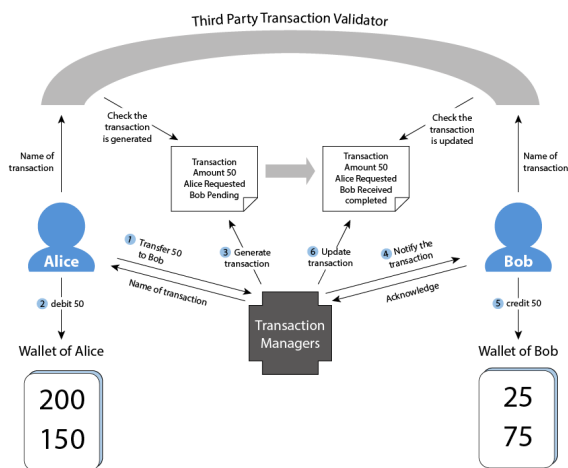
Third Party Transaction Validator

Name of transaction

Check the transaction is generated

Transaction Amount 50 Alice Requested Bob Pending

Transaction Amount 50 Alice Requested Bob Received completed

Check the transaction is updated

Name of transaction

Alice

1 Transfer 50 to Bob

Name of transaction

3 Generate transaction

6 Update transaction

4 Notify the transaction

Acknowledge

Bob

2 debit 50

Transaction Managers

5 credit 50

Wallet of Alice

200
150

Wallet of Bob

25
75